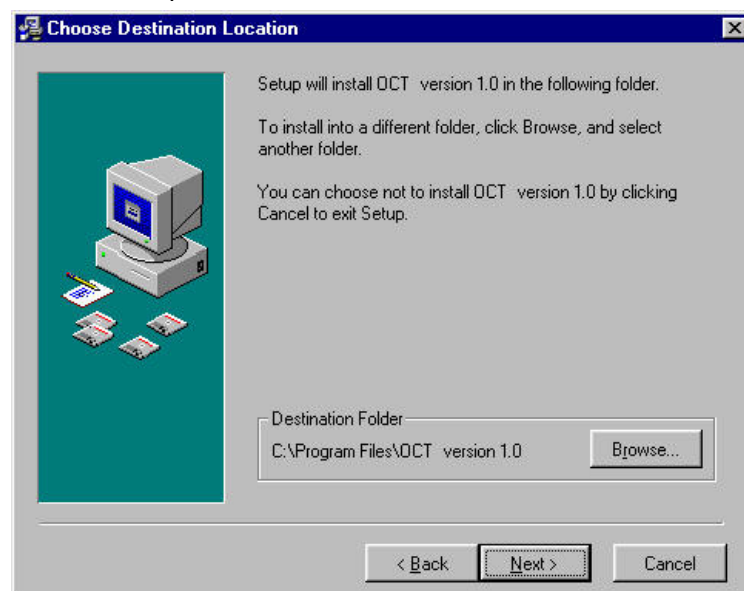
Choose Destination Location

Setup will install OCT version 1.0 in the following folder.

To install into a different folder, click Browse, and select another folder.

You can choose not to install OCT version 1.0 by clicking Cancel to exit Setup.

Destination Folder

C:\Program Files\OCT version 1.0

Browse...

< Back

Next >

Cancel